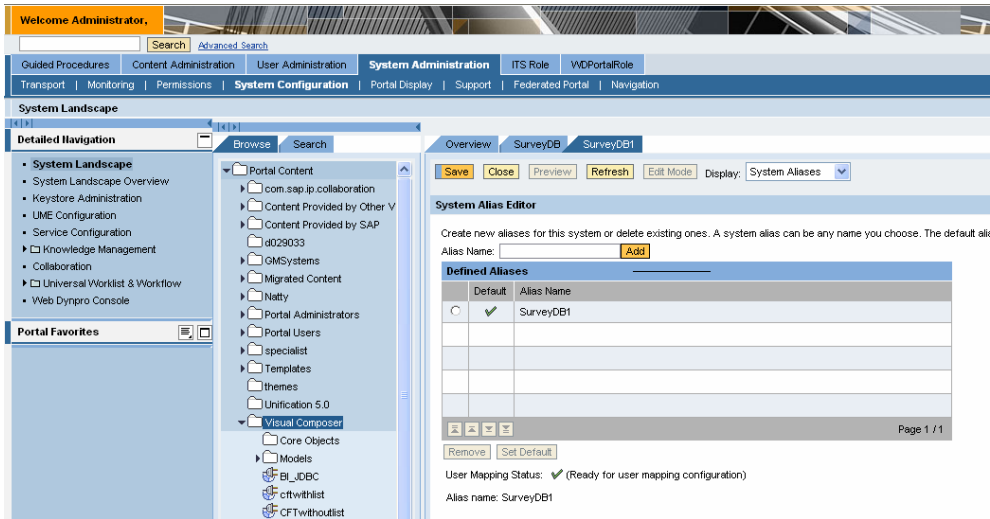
Welcome Administrator,

Search Advanced Search

Guided Procedures | Content Administration | User Administration | System Administration | ITS Role | WDPortalRole

Transport | Monitoring | Permissions | System Configuration | Portal Display | Support | Federated Portal | Navigation

System Landscape

Detailed Navigation

- System Landscape
- System Landscape Overview
- Keystore Administration
- UME Configuration
- Service Configuration
- Knowledge Management
- Collaboration
- Universal Worklist & Workflow
- Web Dynpro Console

Portal Favorites

Browse | Search

Portal Content
com.sap.ip.collaboration
Content Provided by Other V
Content Provided by SAP
d029033
GMSystems
Migrated Content
Natty
Portal Administrators
Portal Users
specialist
Templates
themes
Unification 5.0
Visual Composer
Core Objects
Models
BI_JDBC
cftwithlist
CFTwithoutlist

Overview | SurveyDB | SurveyDB1

Save | Close | Preview | Refresh | Edit Mode | Display: System Aliases

System Alias Editor

Create new aliases for this system or delete existing ones. A system alias can be any name you choose. The default ali

Alias Name: Add

Defined Aliases

| | Default | Alias Name |
|---|---|---|
| ○ | ✔ | SurveyDB1 |
| | | |
| | | |
| | | |
| | | |

Page 1 / 1

Remove | Set Default

User Mapping Status: ✔ (Ready for user mapping configuration)

Alias name: SurveyDB1